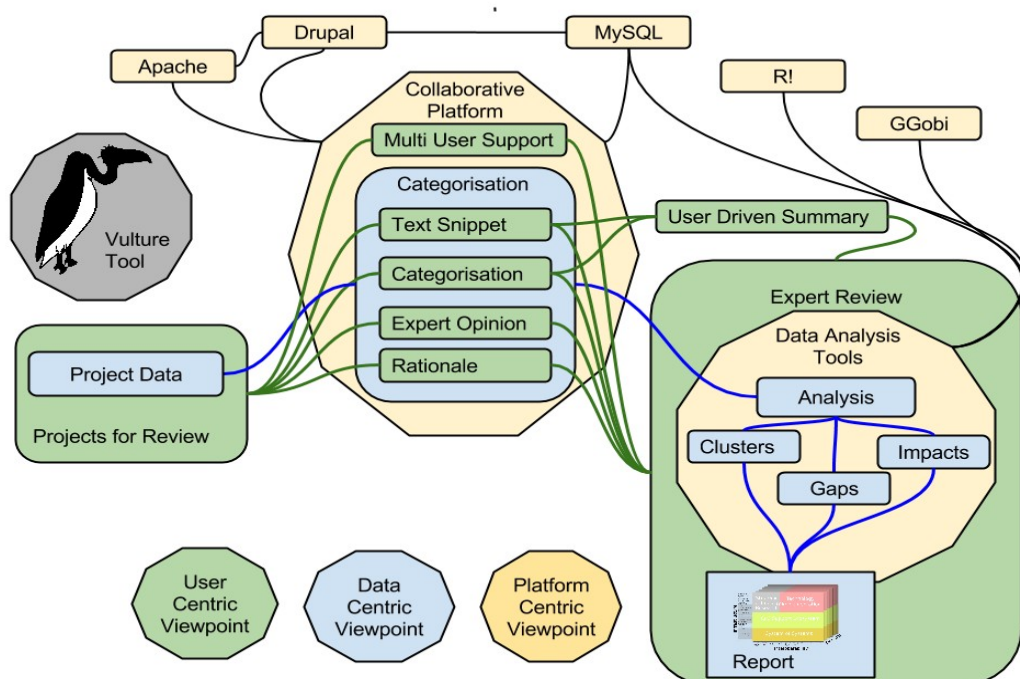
Drupal

MySQL

Apache

R!

GGobi

Collaborative Platform

Multi User Support

Vulture Tool

Categorisation

Text Snippet

User Driven Summary

Categorisation

Expert Opinion

Rationale

Project Data

Projects for Review

Expert Review

Data Analysis Tools

Analysis

Clusters

Impacts

Gaps

Report

User Centric Viewpoint

Data Centric Viewpoint

Platform Centric Viewpoint